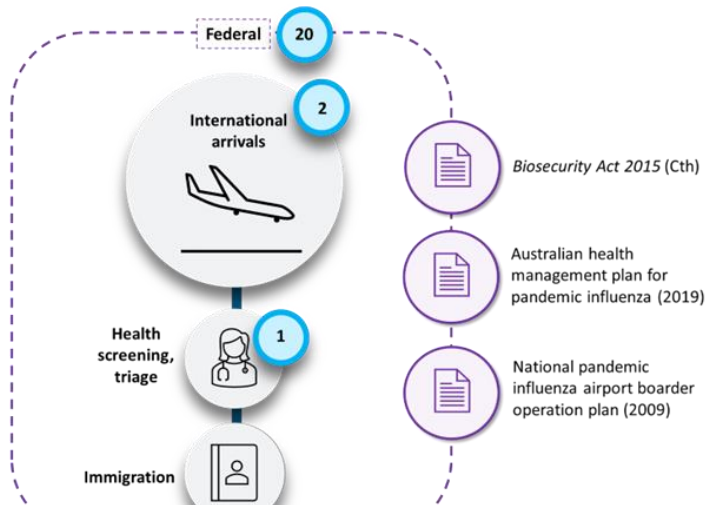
Federal 20

International arrivals 2

Health screening, triage 1

Immigration

*Biosecurity Act 2015* (Cth)

Australian health management plan for pandemic influenza (2019)

National pandemic influenza airport boarder operation plan (2009)